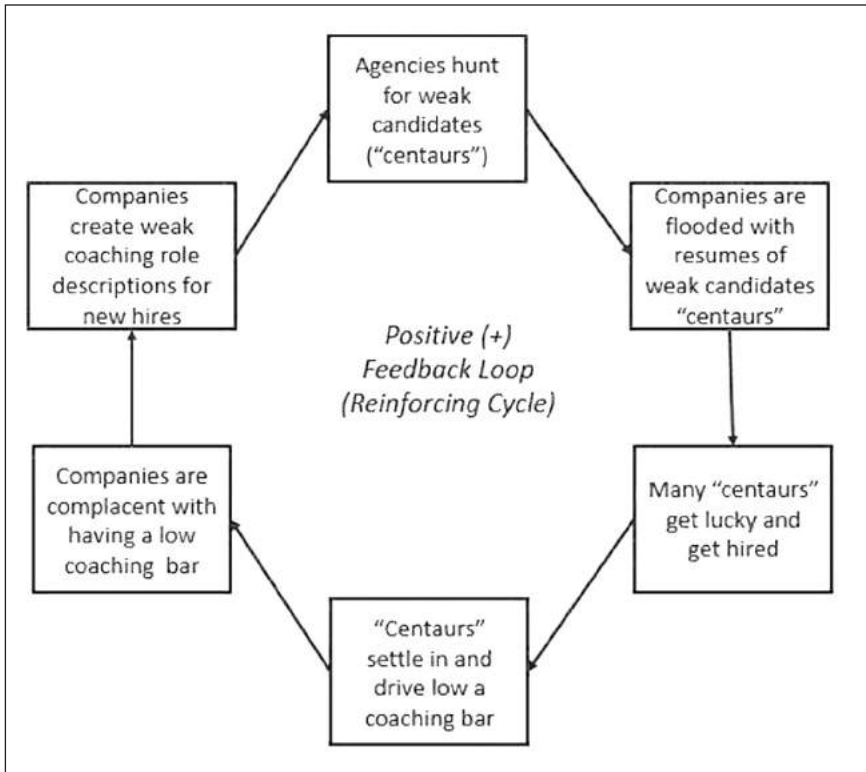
Agencies hunt for weak candidates ("centaurs")

Companies are flooded with resumes of weak candidates "centaurs"

Many "centaurs" get lucky and get hired

"Centaurs" settle in and drive low a coaching bar

Companies are complacent with having a low coaching bar

Companies create weak coaching role descriptions for new hires

*Positive (+) Feedback Loop (Reinforcing Cycle)*